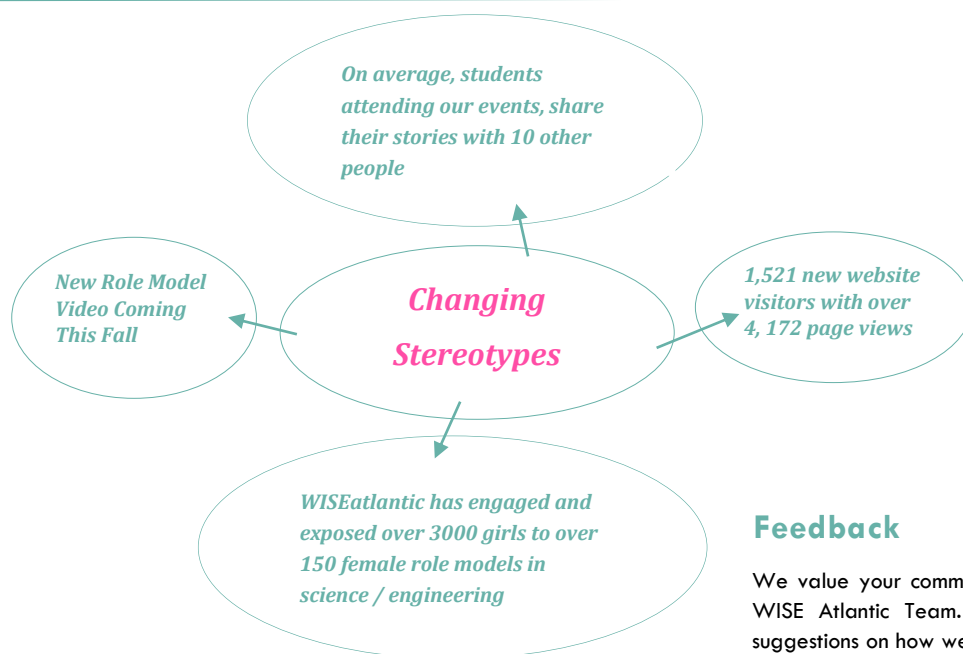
On average, students attending our events, share their stories with 10 other people

New Role Model Video Coming This Fall

Changing Stereotypes

1,521 new website visitors with over 4, 172 page views

WISEatlantic has engaged and exposed over 3000 girls to over 150 female role models in science / engineering

Feedback

We value your comm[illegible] WISE Atlantic Team. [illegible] suggestions on how we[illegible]